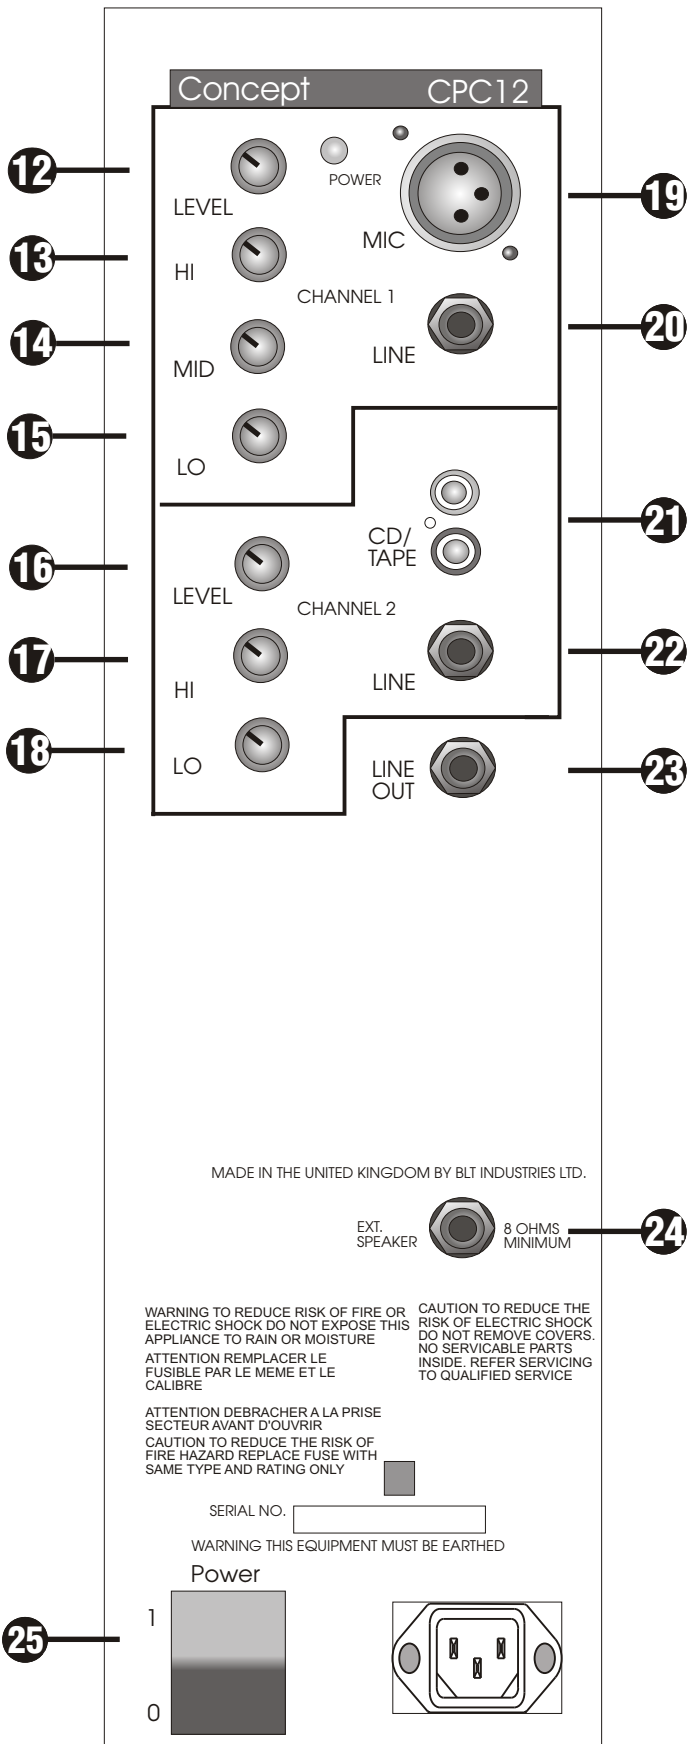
Concept CPC12

12
LEVEL
POWER
MIC
19
13
HI
CHANNEL 1
14
MID
LINE
20
15
LO
21
CD/ TAPE
16
LEVEL
CHANNEL 2
17
HI
LINE
22
18
LO
LINE OUT
23

MADE IN THE UNITED KINGDOM BY BLT INDUSTRIES LTD.

EXT. SPEAKER
8 OHMS MINIMUM
24

WARNING TO REDUCE RISK OF FIRE OR ELECTRIC SHOCK DO NOT EXPOSE THIS APPLIANCE TO RAIN OR MOISTURE

ATTENTION REMPLACER LE FUSIBLE PAR LE MEME ET LE CALIBRE

ATTENTION DEBRACHER A LA PRISE SECTEUR AVANT D'OUVRIR

CAUTION TO REDUCE THE RISK OF FIRE HAZARD REPLACE FUSE WITH SAME TYPE AND RATING ONLY

CAUTION TO REDUCE THE RISK OF ELECTRIC SHOCK DO NOT REMOVE COVERS. NO SERVICABLE PARTS INSIDE. REFER SERVICING TO QUALIFIED SERVICE

SERIAL NO.

WARNING THIS EQUIPMENT MUST BE EARTHED

Power
25
1
0